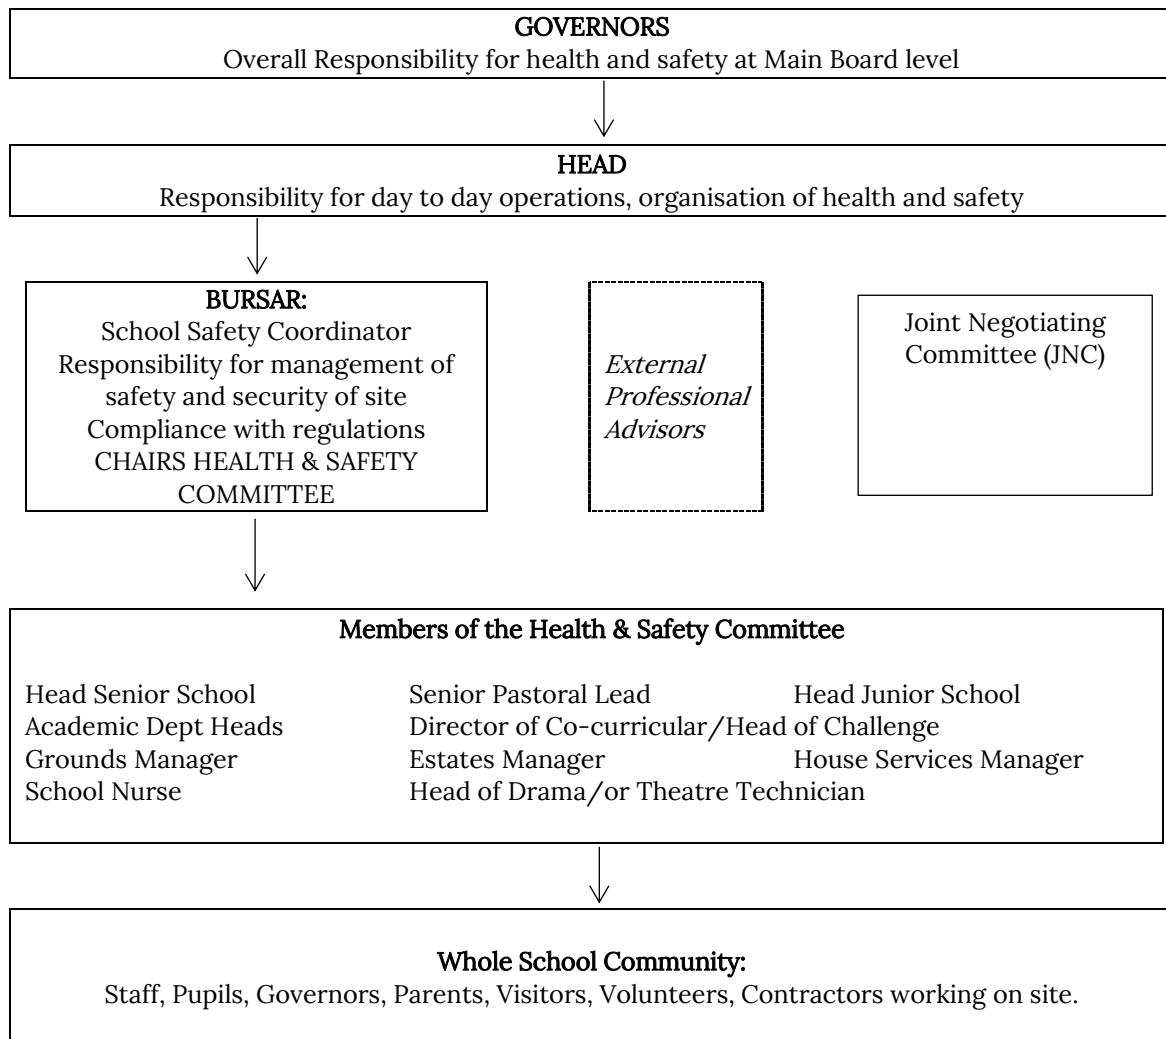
GOVERNORS
Overall Responsibility for health and safety at Main Board level

HEAD
Responsibility for day to day operations, organisation of health and safety

BURSAR:
School Safety Coordinator
Responsibility for management of safety and security of site
Compliance with regulations
CHAIRS HEALTH & SAFETY COMMITTEE

External Professional Advisors

Joint Negotiating Committee (JNC)

Members of the Health & Safety Committee

Head Senior School
Academic Dept Heads
Grounds Manager
School Nurse

Senior Pastoral Lead
Director of Co-curricular/Head of Challenge
Estates Manager
Head of Drama/or Theatre Technician

Head Junior School
House Services Manager

Whole School Community:
Staff, Pupils, Governors, Parents, Visitors, Volunteers, Contractors working on site.